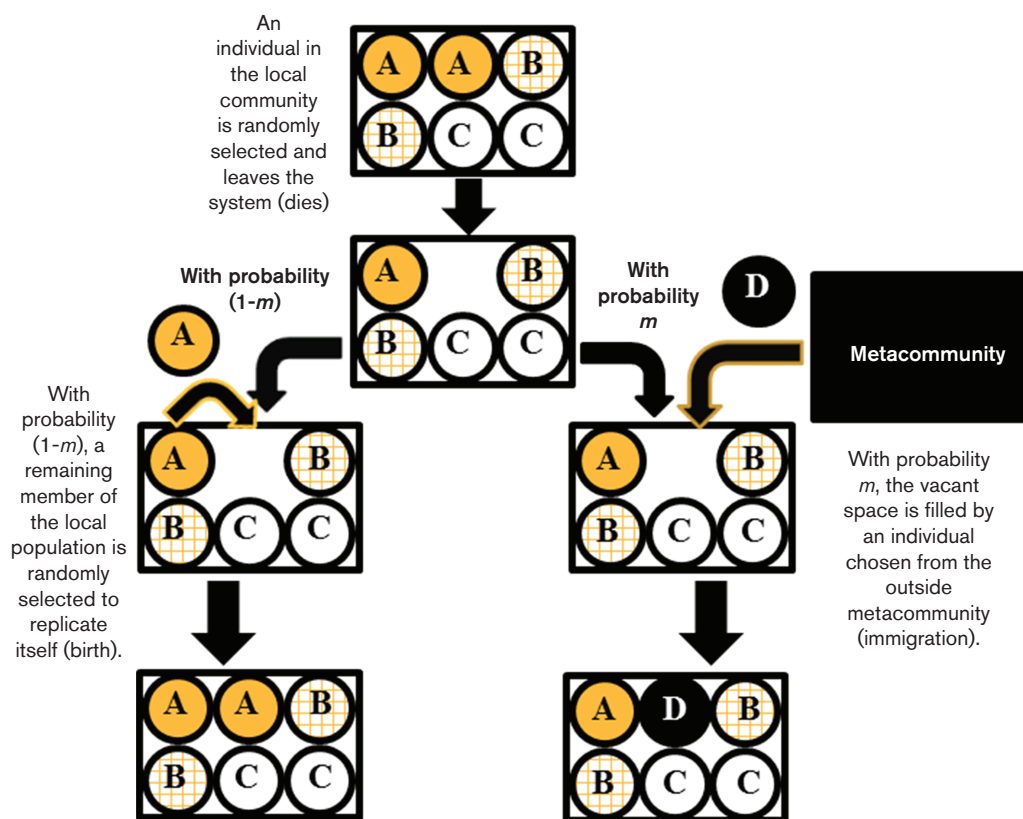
An individual in the local community is randomly selected and leaves the system (dies)

A A B
B C C

A B
B C C

With probability (1-$m$)

A

With probability $m$

D

Metacommunity

With probability (1-$m$), a remaining member of the local population is randomly selected to replicate itself (birth).

A B
B C C

A B
B C C

With probability $m$, the vacant space is filled by an individual chosen from the outside metacommunity (immigration).

A A B
B C C

A D B
B C C